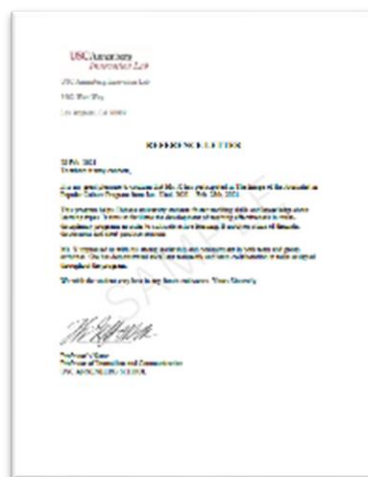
USCAnnenberg
Innovation Lab

USC Annenberg Innovation Lab

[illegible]

Los Angeles, CA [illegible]

REFERENCE LETTER

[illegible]
To whom it may concern,

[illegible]

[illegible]

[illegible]

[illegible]

SAMPLE

Professor's Name
Professor of Journalism and Communication
USC ANNENBERG SCHOOL